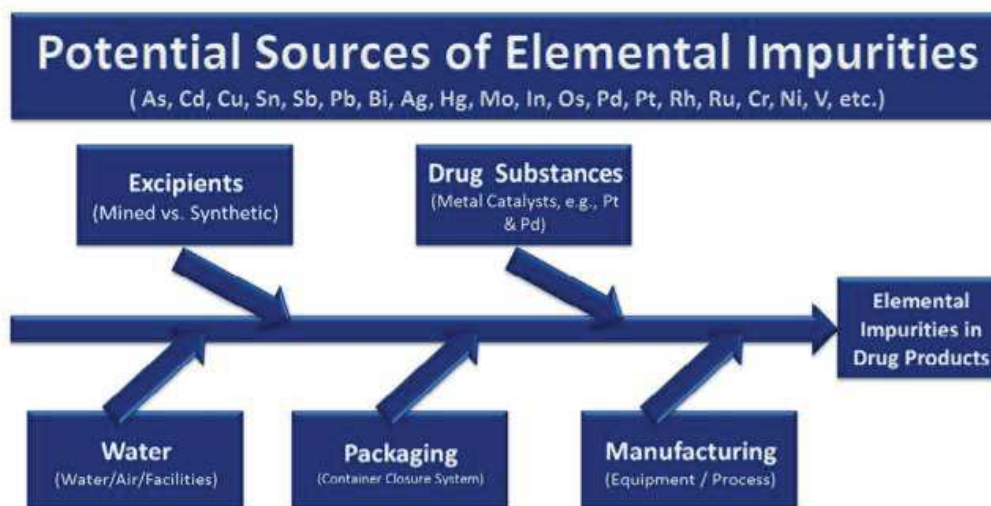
Potential Sources of Elemental Impurities
( As, Cd, Cu, Sn, Sb, Pb, Bi, Ag, Hg, Mo, In, Os, Pd, Pt, Rh, Ru, Cr, Ni, V, etc.)

Excipients
(Mined vs. Synthetic)

Drug Substances
(Metal Catalysts, e.g., Pt & Pd)

Elemental Impurities in Drug Products

Water
(Water/Air/Facilities)

Packaging
(Container Closure System)

Manufacturing
(Equipment / Process)